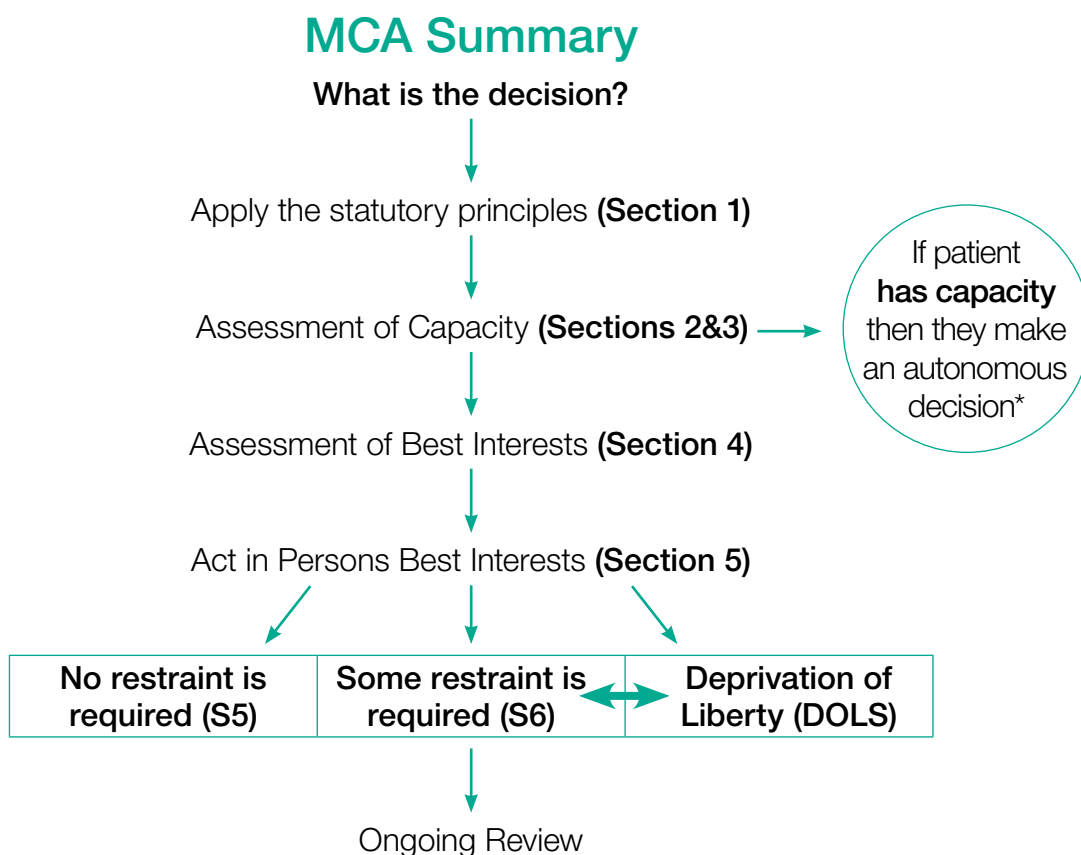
MCA Summary

What is the decision?

Apply the statutory principles (Section 1)

Assessment of Capacity (Sections 2&3)

If patient has capacity then they make an autonomous decision*

Assessment of Best Interests (Section 4)

Act in Persons Best Interests (Section 5)

| No restraint is required (S5) | Some restraint is required (S6) | Deprivation of Liberty (DOLS) |
|---|---|---|

Ongoing Review